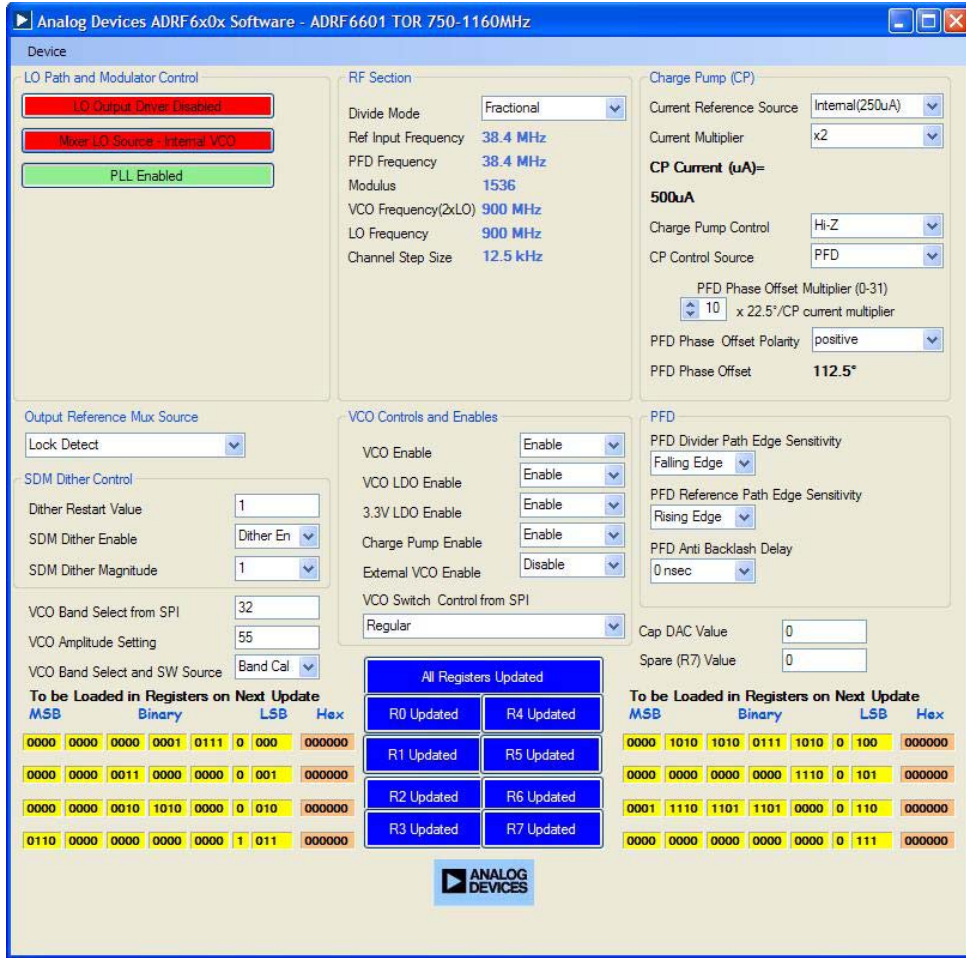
Analog Devices ADRF6x0x Software - ADRF6601 TOR 750-1160MHz

Device

LO Path and Modulator Control

LO Output Driver Disabled

Mixer LO Source - Internal VCO

PLL Enabled

RF Section

Divide Mode Fractional

Ref Input Frequency 38.4 MHz

PFD Frequency 38.4 MHz

Modulus 1536

VCO Frequency(2xLO) 900 MHz

LO Frequency 900 MHz

Channel Step Size 12.5 kHz

Charge Pump (CP)

Current Reference Source Internal(250uA)

Current Multiplier x2

CP Current (uA)=

500uA

Charge Pump Control Hi-Z

CP Control Source PFD

PFD Phase Offset Multiplier (0-31)

10 x 22.5°/CP current multiplier

PFD Phase Offset Polarity positive

PFD Phase Offset 112.5°

Output Reference Mux Source

Lock Detect

SDM Dither Control

Dither Restart Value 1

SDM Dither Enable Dither En

SDM Dither Magnitude 1

VCO Band Select from SPI 32

VCO Amplitude Setting 55

VCO Band Select and SW Source Band Cal

VCO Controls and Enables

VCO Enable Enable

VCO LDO Enable Enable

3.3V LDO Enable Enable

Charge Pump Enable Enable

External VCO Enable Disable

VCO Switch Control from SPI

Regular

PFD

PFD Divider Path Edge Sensitivity

Falling Edge

PFD Reference Path Edge Sensitivity

Rising Edge

PFD Anti Backlash Delay

0 nsec

Cap DAC Value 0

Spare (R7) Value 0

To be Loaded in Registers on Next Update

MSB Binary LSB Hex

| | | | | | | | |
|---|---|---|---|---|---|---|---|
| 0000 | 0000 | 0000 | 0001 | 0111 | 0 | 000 | 000000 |
| 0000 | 0000 | 0011 | 0000 | 0000 | 0 | 001 | 000000 |
| 0000 | 0000 | 0010 | 1010 | 0000 | 0 | 010 | 000000 |
| 0110 | 0000 | 0000 | 0000 | 0000 | 1 | 011 | 000000 |

All Registers Updated

R0 Updated R4 Updated

R1 Updated R5 Updated

R2 Updated R6 Updated

R3 Updated R7 Updated

To be Loaded in Registers on Next Update

MSB Binary LSB Hex

| | | | | | | | |
|---|---|---|---|---|---|---|---|
| 0000 | 1010 | 1010 | 0111 | 1010 | 0 | 100 | 000000 |
| 0000 | 0000 | 0000 | 0000 | 1110 | 0 | 101 | 000000 |
| 0001 | 1110 | 1101 | 1101 | 0000 | 0 | 110 | 000000 |
| 0000 | 0000 | 0000 | 0000 | 0000 | 0 | 111 | 000000 |

ANALOG DEVICES